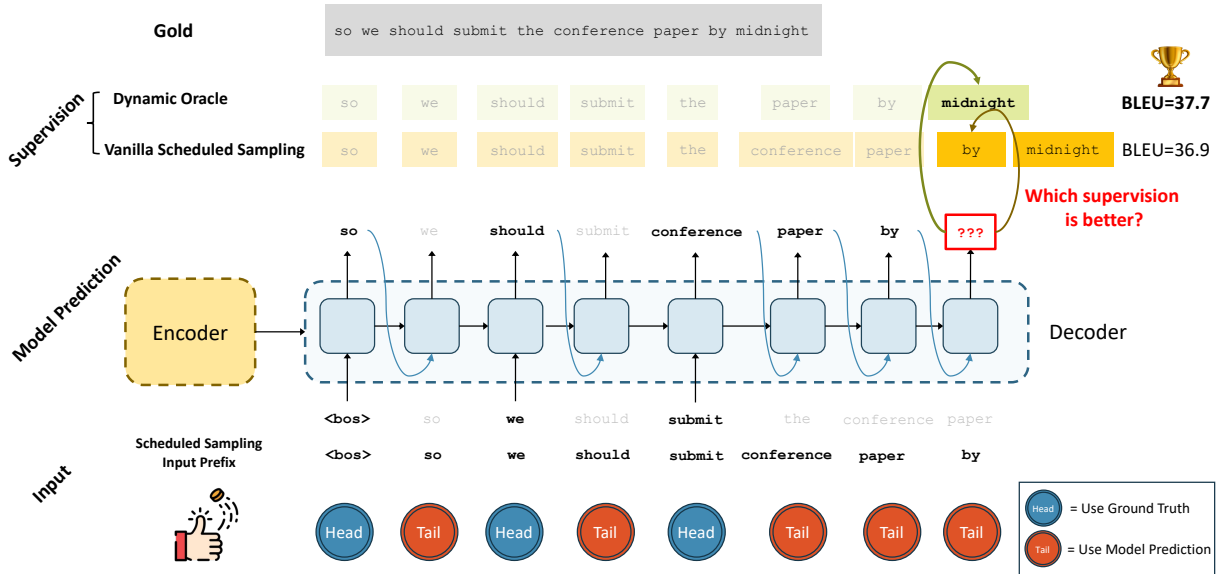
Gold

so we should submit the conference paper by midnight

Supervision

Dynamic Oracle

so we should submit the paper by midnight

BLEU=37.7

Vanilla Scheduled Sampling

so we should submit the conference paper by midnight

BLEU=36.9

Which supervision is better?

so we should submit conference paper by ???

Model Prediction

Encoder

Decoder

<bos> so we should submit the conference paper

Scheduled Sampling Input Prefix

<bos> so we should submit conference paper by

Input

Head Tail Head Tail Head Tail Tail Tail

Head = Use Ground Truth

Tail = Use Model Prediction